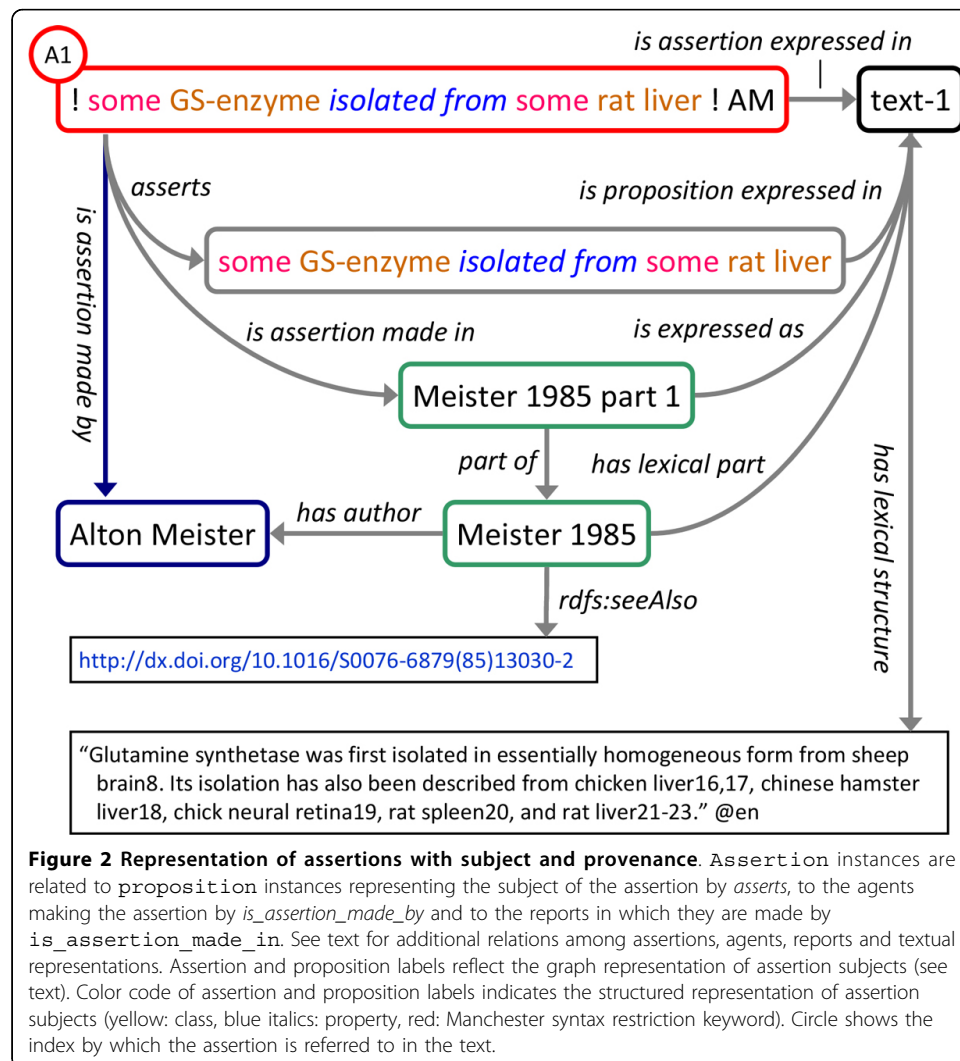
A1

is assertion expressed in

! some GS-enzyme isolated from some rat liver ! AM

text-1

asserts

is proposition expressed in

is assertion made by

some GS-enzyme isolated from some rat liver

is assertion made in

is expressed as

Meister 1985 part 1

part of

has lexical part

has lexical structure

Alton Meister

has author

Meister 1985

rdfs:seeAlso

http://dx.doi.org/10.1016/S0076-6879(85)13030-2

"Glutamine synthetase was first isolated in essentially homogeneous form from sheep brain8. Its isolation has also been described from chicken liver16,17, chinese hamster liver18, chick neural retina19, rat spleen20, and rat liver21-23." @en

**Figure 2 Representation of assertions with subject and provenance**. Assertion instances are related to proposition instances representing the subject of the assertion by *asserts*, to the agents making the assertion by *is_assertion_made_by* and to the reports in which they are made by is_assertion_made_in. See text for additional relations among assertions, agents, reports and textual representations. Assertion and proposition labels reflect the graph representation of assertion subjects (see text). Color code of assertion and proposition labels indicates the structured representation of assertion subjects (yellow: class, blue italics: property, red: Manchester syntax restriction keyword). Circle shows the index by which the assertion is referred to in the text.